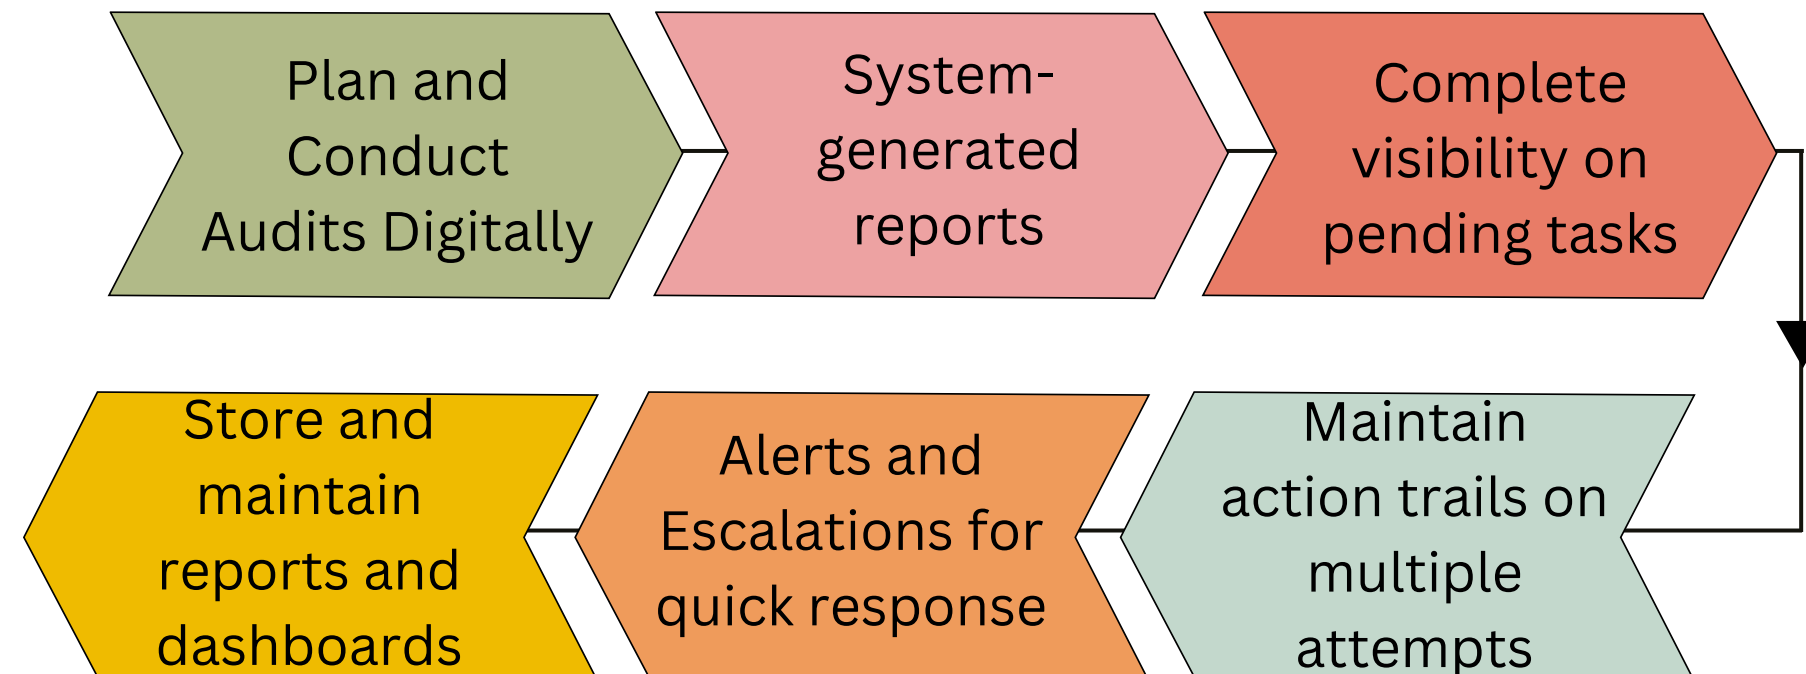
Plan and Conduct Audits Digitally

System-generated reports

Complete visibility on pending tasks

Maintain action trails on multiple attempts

Alerts and Escalations for quick response

Store and maintain reports and dashboards